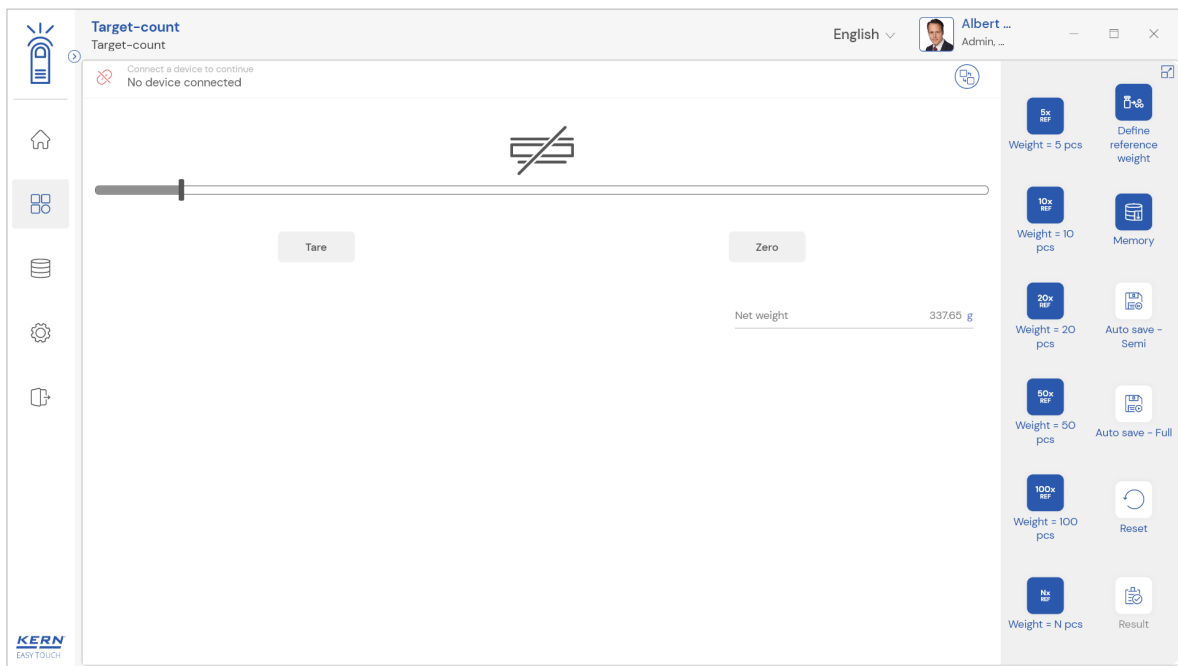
Target-count
Target-count

English

Albert ...
Admin, ...

Connect a device to continue
No device connected

Tare

Zero

Net weight 337.65 g

5x REF
Weight = 5 pcs

Define reference weight

10x REF
Weight = 10 pcs

Memory

20x REF
Weight = 20 pcs

Auto save - Semi

50x REF
Weight = 50 pcs

Auto save - Full

100x REF
Weight = 100 pcs

Reset

Nx REF
Weight = N pcs

Result

KERN
EASY TOUCH